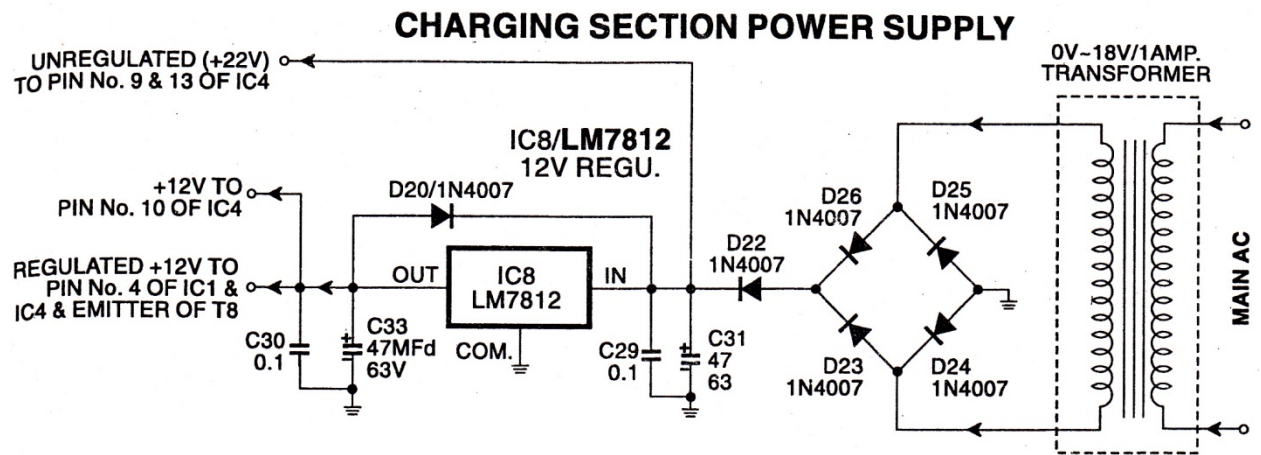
CHARGING SECTION POWER SUPPLY

UNREGULATED (+22V) TO PIN No. 9 & 13 OF IC4

0V~18V/1AMP. TRANSFORMER

IC8/LM7812
12V REGU.

+12V TO PIN No. 10 OF IC4

D20/1N4007

D26 1N4007

D25 1N4007

REGULATED +12V TO PIN No. 4 OF IC1 & IC4 & EMITTER OF T8

OUT

IC8 LM7812

IN

D22 1N4007

MAIN AC

C30 0.1

C33 47MFd 63V

COM.

C29 0.1

C31 47 63

D23 1N4007

D24 1N4007